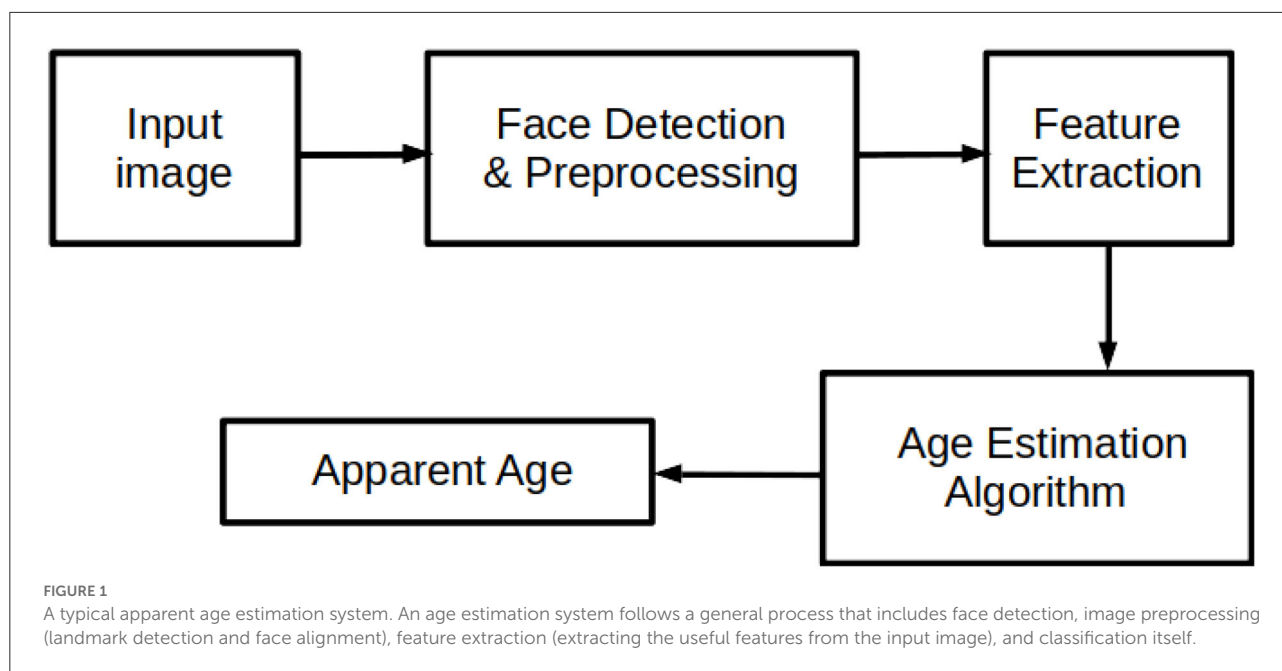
Input image

Face Detection & Preprocessing

Feature Extraction

Age Estimation Algorithm

Apparent Age

FIGURE 1
A typical apparent age estimation system. An age estimation system follows a general process that includes face detection, image preprocessing (landmark detection and face alignment), feature extraction (extracting the useful features from the input image), and classification itself.